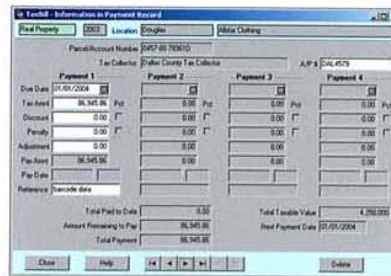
Taxbill - Information in Payment Record

Real Property | 2003 | Location: Douglas | Allstar Clothing

Parcel/Account Number: 0457-89-789610

Tax Collector: Dallas County Tax Collector

A/P #: DAL4579

| | Payment 1 | Payment 2 | Payment 3 | Payment 4 |
|---|---|---|---|---|
| Due Date | 01/01/2004 | | | |
| Tax Amnt | 86,945.86 Pct | 0.00 Pct | 0.00 Pct | 0.00 Pct |
| Discount | 0.00 | 0.00 | 0.00 | 0.00 |
| Penalty | 0.00 | 0.00 | 0.00 | 0.00 |
| Adjustment | 0.00 | 0.00 | 0.00 | 0.00 |
| Pay Amnt | 86,945.86 | 0.00 | 0.00 | 0.00 |
| Pay Date | | | | |
| Reference | barcode data | | | |

Total Paid to Date: 0.00

Amount Remaining to Pay: 86,945.86

Total Payment: 86,945.86

Total Taxable Value: 4,250,000

Next Payment Date: 01/01/2004

Close | Help | |◀ | ◀ | ▶ | ▶| | Delete